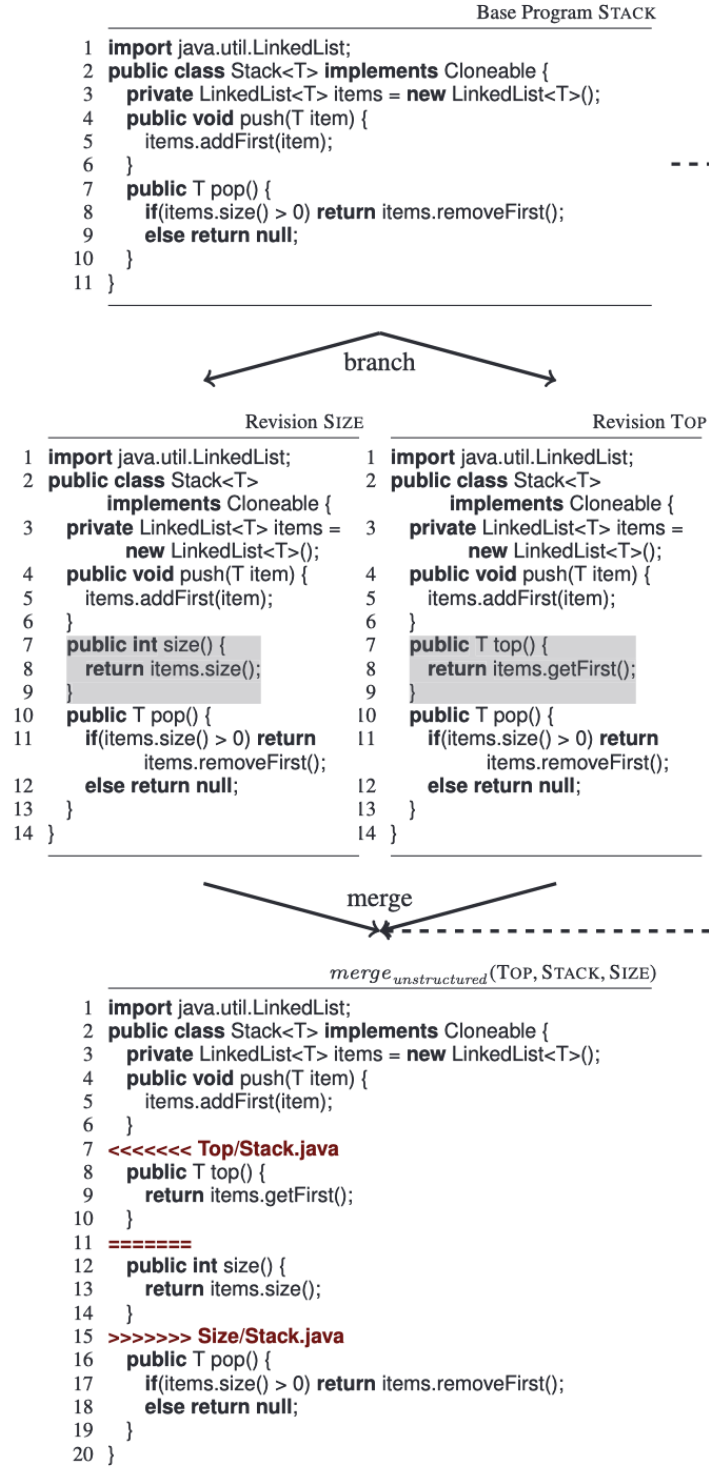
Base Program STACK

1 import java.util.LinkedList;
2 public class Stack<T> implements Cloneable {
3 private LinkedList<T> items = new LinkedList<T>();
4 public void push(T item) {
5 items.addFirst(item);
6 }
7 public T pop() {
8 if(items.size() > 0) return items.removeFirst();
9 else return null;
10 }
11 }

branch

Revision SIZE

1 import java.util.LinkedList;
2 public class Stack<T> implements Cloneable {
3 private LinkedList<T> items = new LinkedList<T>();
4 public void push(T item) {
5 items.addFirst(item);
6 }
7 public int size() {
8 return items.size();
9 }
10 public T pop() {
11 if(items.size() > 0) return items.removeFirst();
12 else return null;
13 }
14 }

Revision TOP

1 import java.util.LinkedList;
2 public class Stack<T> implements Cloneable {
3 private LinkedList<T> items = new LinkedList<T>();
4 public void push(T item) {
5 items.addFirst(item);
6 }
7 public T top() {
8 return items.getFirst();
9 }
10 public T pop() {
11 if(items.size() > 0) return items.removeFirst();
12 else return null;
13 }
14 }

merge

$merge_{unstructured}$(TOP, STACK, SIZE)

1 import java.util.LinkedList;
2 public class Stack<T> implements Cloneable {
3 private LinkedList<T> items = new LinkedList<T>();
4 public void push(T item) {
5 items.addFirst(item);
6 }
7 <<<<<<< Top/Stack.java
8 public T top() {
9 return items.getFirst();
10 }
11 =======
12 public int size() {
13 return items.size();
14 }
15 >>>>>>> Size/Stack.java
16 public T pop() {
17 if(items.size() > 0) return items.removeFirst();
18 else return null;
19 }
20 }